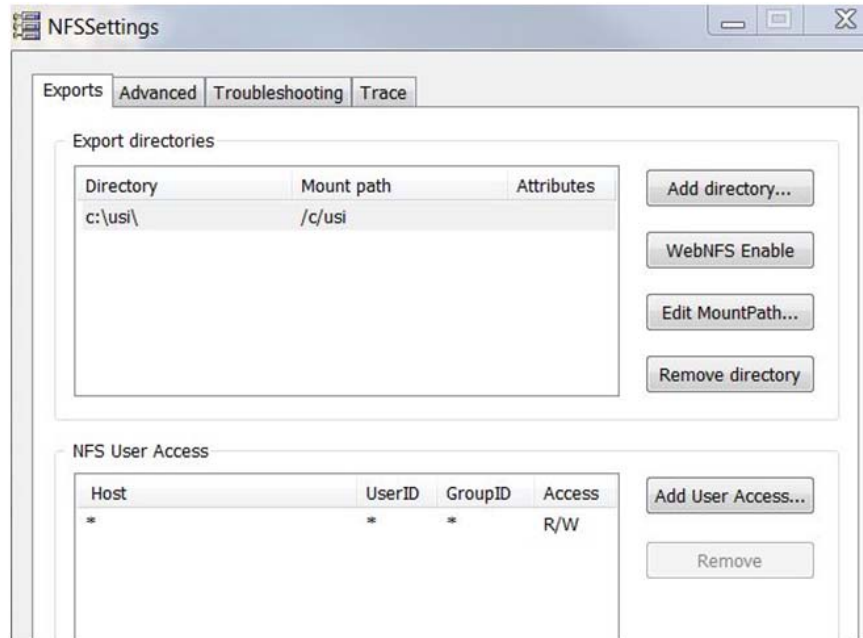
NFSSettings

Exports | Advanced | Troubleshooting | Trace

Export directories

| Directory | Mount path | Attributes |
|---|---|---|
| c:\usi\ | /c/usi | |

Add directory...

WebNFS Enable

Edit MountPath...

Remove directory

NFS User Access

| Host | UserID | GroupID | Access |
|---|---|---|---|
| * | * | * | R/W |

Add User Access...

Remove